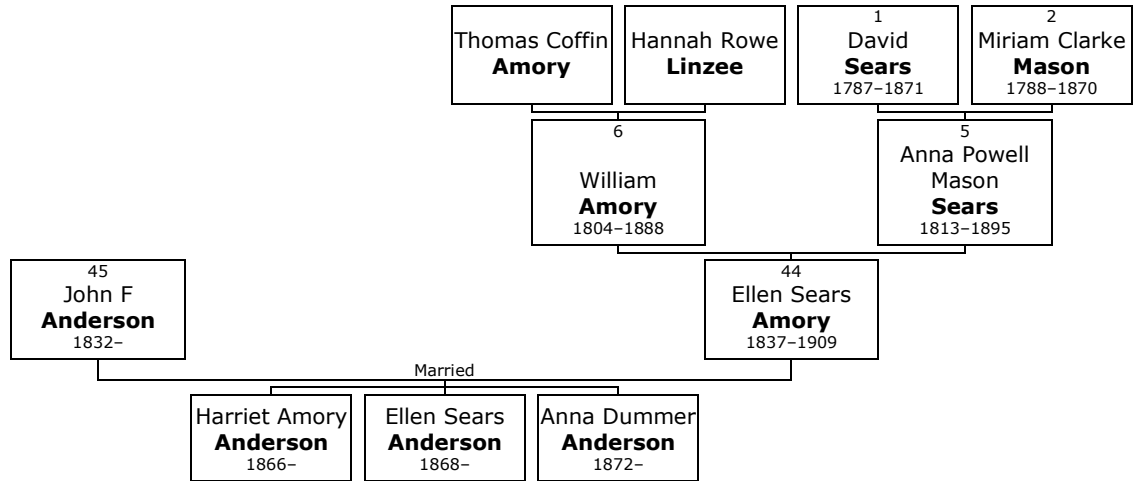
Thomas Coffin
**Amory**

Hannah Rowe
**Linzee**

1
David
**Sears**
1787–1871

2
Miriam Clarke
**Mason**
1788–1870

6
William
**Amory**
1804–1888

5
Anna Powell Mason
**Sears**
1813–1895

45
John F
**Anderson**
1832–

44
Ellen Sears
**Amory**
1837–1909

Married

Harriet Amory
**Anderson**
1866–

Ellen Sears
**Anderson**
1868–

Anna Dummer
**Anderson**
1872–